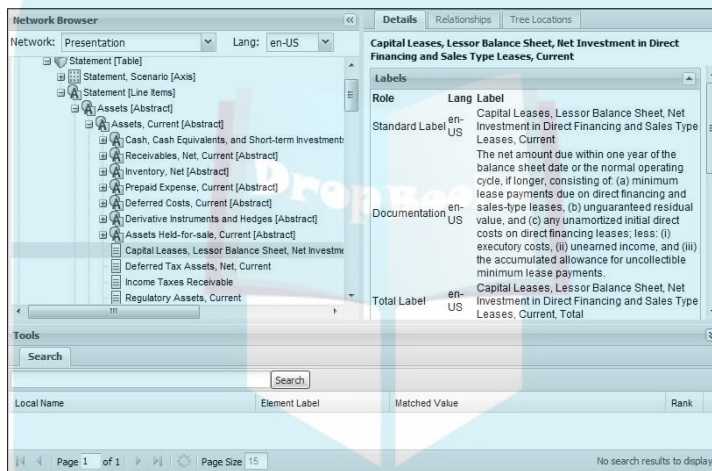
Network Browser

Network: Presentation Lang: en-US

Statement [Table]
Statement, Scenario [Axis]
Statement [Line Items]
Assets [Abstract]
Assets, Current [Abstract]
Cash, Cash Equivalents, and Short-term Investment
Receivables, Net, Current [Abstract]
Inventory, Net [Abstract]
Prepaid Expense, Current [Abstract]
Deferred Costs, Current [Abstract]
Derivative Instruments and Hedges [Abstract]
Assets Held-for-sale, Current [Abstract]
Capital Leases, Lessor Balance Sheet, Net Investme
Deferred Tax Assets, Net, Current
Income Taxes Receivable
Regulatory Assets, Current

Details Relationships Tree Locations

Capital Leases, Lessor Balance Sheet, Net Investment in Direct Financing and Sales Type Leases, Current

Labels

| Role | Lang | Label |
|---|---|---|
| Standard Label | en-US | Capital Leases, Lessor Balance Sheet, Net Investment in Direct Financing and Sales Type Leases, Current |
| Documentation | en-US | The net amount due within one year of the balance sheet date or the normal operating cycle, if longer, consisting of: (a) minimum lease payments due on direct financing and sales-type leases, (b) unguaranteed residual value, and (c) any unamortized initial direct costs on direct financing leases; less: (i) executory costs, (ii) unearned income, and (iii) the accumulated allowance for uncollectible minimum lease payments. |
| Total Label | en-US | Capital Leases, Lessor Balance Sheet, Net Investment in Direct Financing and Sales Type Leases, Current, Total |

Tools

Search

Search

| Local Name | Element Label | Matched Value | Rank |
|---|---|---|---|

Page 1 of 1 Page Size 15

No search results to display